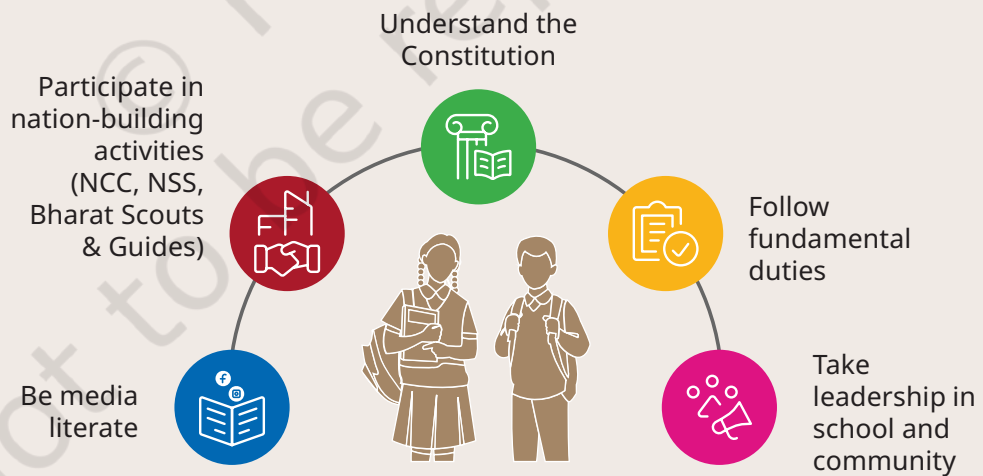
Understand the Constitution

Participate in nation-building activities (NCC, NSS, Bharat Scouts & Guides)

Follow fundamental duties

Be media literate

Take leadership in school and community

© not to be re